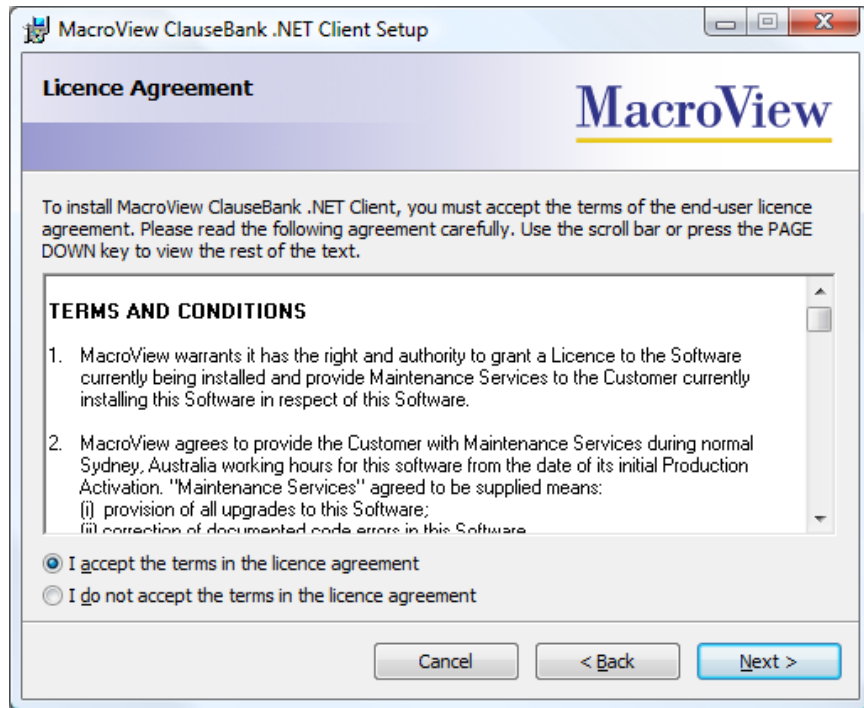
MacroView ClauseBank .NET Client Setup

Licence Agreement

MacroView

To install MacroView ClauseBank .NET Client, you must accept the terms of the end-user licence agreement. Please read the following agreement carefully. Use the scroll bar or press the PAGE DOWN key to view the rest of the text.

TERMS AND CONDITIONS

1. MacroView warrants it has the right and authority to grant a Licence to the Software currently being installed and provide Maintenance Services to the Customer currently installing this Software in respect of this Software.

2. MacroView agrees to provide the Customer with Maintenance Services during normal Sydney, Australia working hours for this software from the date of its initial Production Activation. "Maintenance Services" agreed to be supplied means:
(i) provision of all upgrades to this Software;
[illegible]

I accept the terms in the licence agreement

I do not accept the terms in the licence agreement

Cancel

< Back

Next >